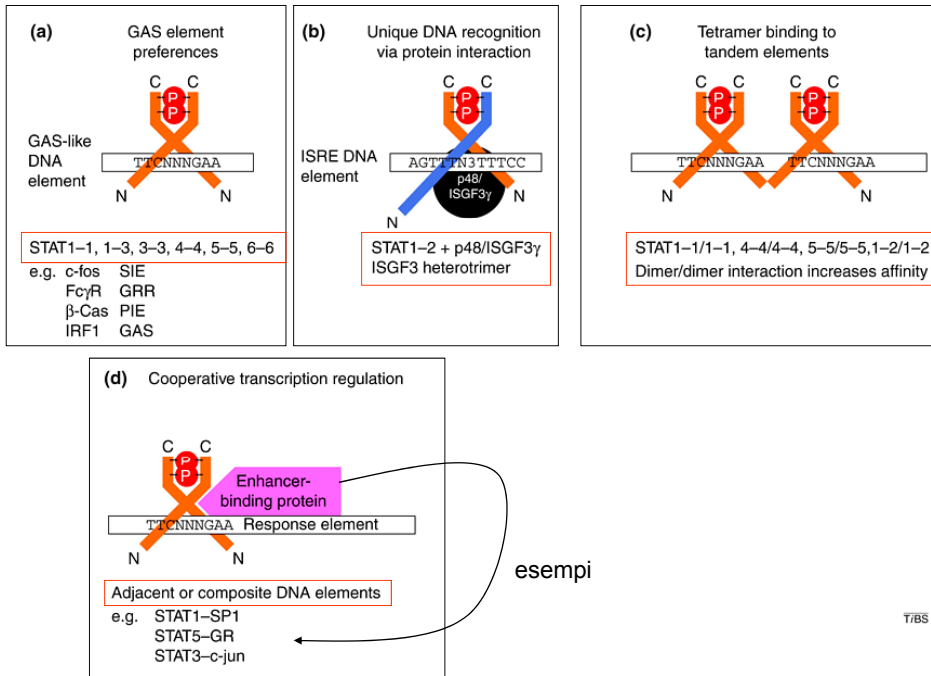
(a) GAS element preferences

C C
P
P

GAS-like DNA element

TTCNNNGAA

N N

STAT1–1, 1–3, 3–3, 4–4, 5–5, 6–6

e.g. c-fos SIE
FcγR GRR
β-Cas PIE
IRF1 GAS

(b) Unique DNA recognition via protein interaction

C C
P
P

ISRE DNA element

AGTTTN3TTTCC

p48/ ISGF3γ

N

STAT1–2 + p48/ISGF3γ
ISGF3 heterotrimer

(c) Tetramer binding to tandem elements

C C
P
P

C C
P
P

TTCNNNGAA TTCNNNGAA

N N

STAT1–1/1–1, 4–4/4–4, 5–5/5–5,1–2/1–2
Dimer/dimer interaction increases affinity

(d) Cooperative transcription regulation

C C
P
P

Enhancer-binding protein

TTCNNNGAA Response element

N N

Adjacent or composite DNA elements

e.g. STAT1–SP1
STAT5–GR
STAT3–c-jun

esempi

TIBS